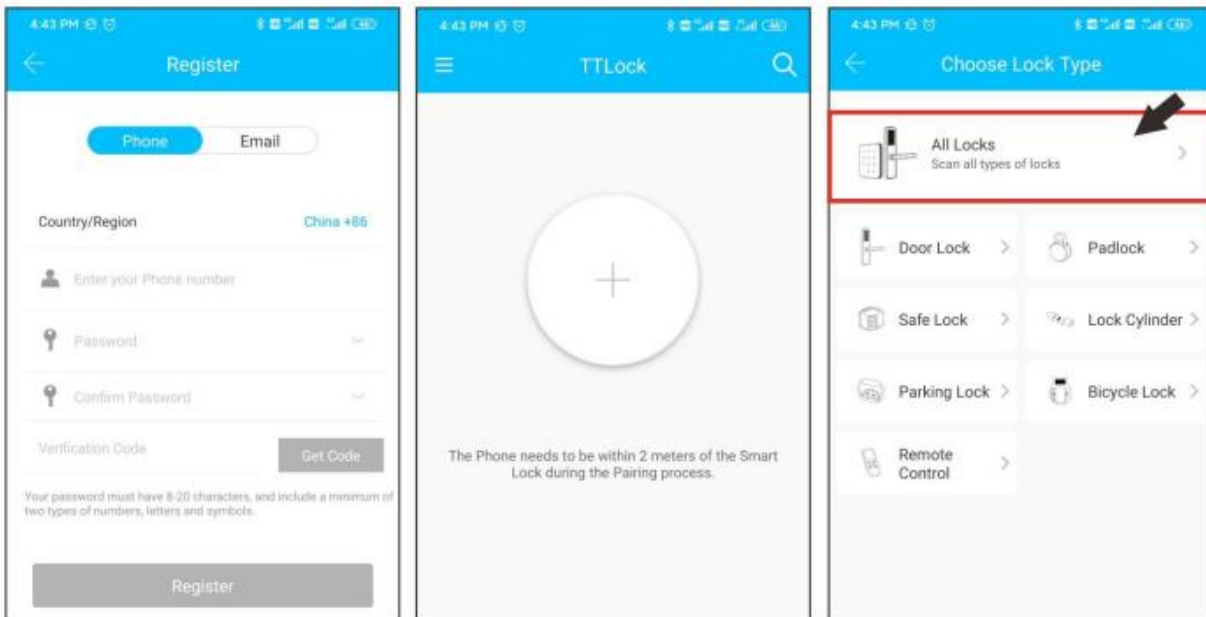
4:43 PM

Register

Phone Email

Country/Region China +86

Enter your Phone number

Password

Confirm Password

Verification Code Get Code

Your password must have 8-20 characters, and include a minimum of two types of numbers, letters and symbols.

Register

4:43 PM

TTLock

+

The Phone needs to be within 2 meters of the Smart Lock during the Pairing process.

4:43 PM

Choose Lock Type

All Locks
Scan all types of locks

Door Lock

Padlock

Safe Lock

Lock Cylinder

Parking Lock

Bicycle Lock

Remote Control